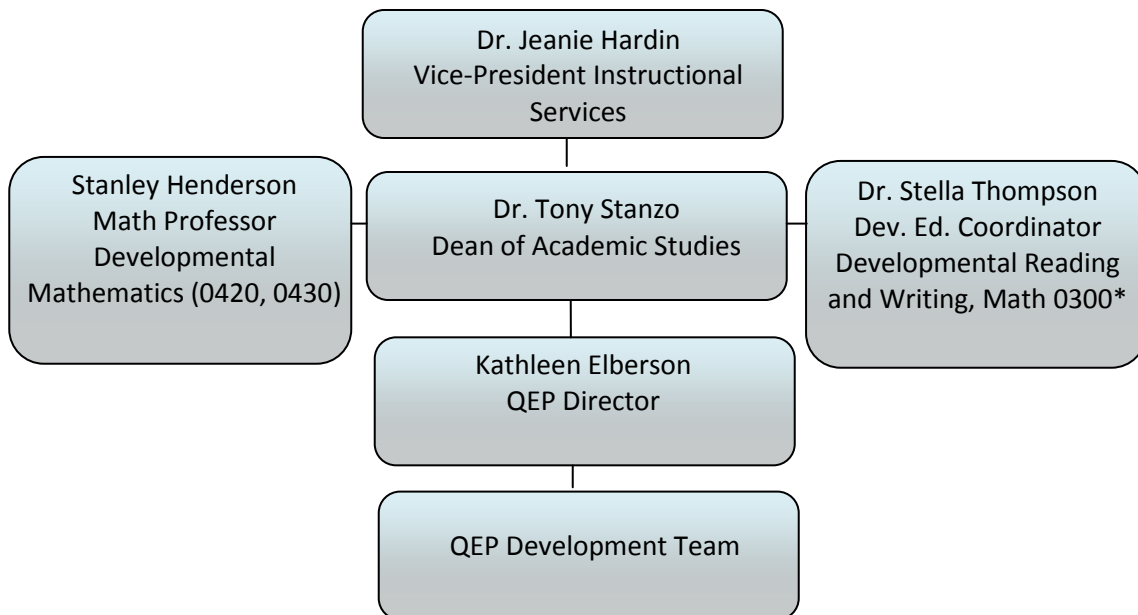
Dr. Jeanie Hardin
Vice-President Instructional Services

Stanley Henderson
Math Professor
Developmental Mathematics (0420, 0430)

Dr. Tony Stanzo
Dean of Academic Studies

Dr. Stella Thompson
Dev. Ed. Coordinator
Developmental Reading and Writing, Math 0300*

Kathleen Elberson
QEP Director

QEP Development Team